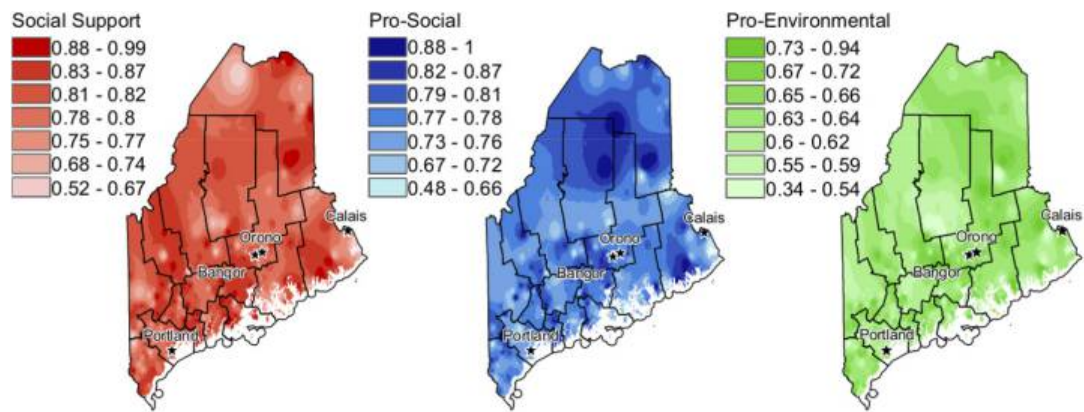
Social Support
0.88 - 0.99
0.83 - 0.87
0.81 - 0.82
0.78 - 0.8
0.75 - 0.77
0.68 - 0.74
0.52 - 0.67

Calais
Orono
Bangor
Portland

Pro-Social
0.88 - 1
0.82 - 0.87
0.79 - 0.81
0.77 - 0.78
0.73 - 0.76
0.67 - 0.72
0.48 - 0.66

Calais
Orono
Bangor
Portland

Pro-Environmental
0.73 - 0.94
0.67 - 0.72
0.65 - 0.66
0.63 - 0.64
0.6 - 0.62
0.55 - 0.59
0.34 - 0.54

Calais
Orono
Bangor
Portland